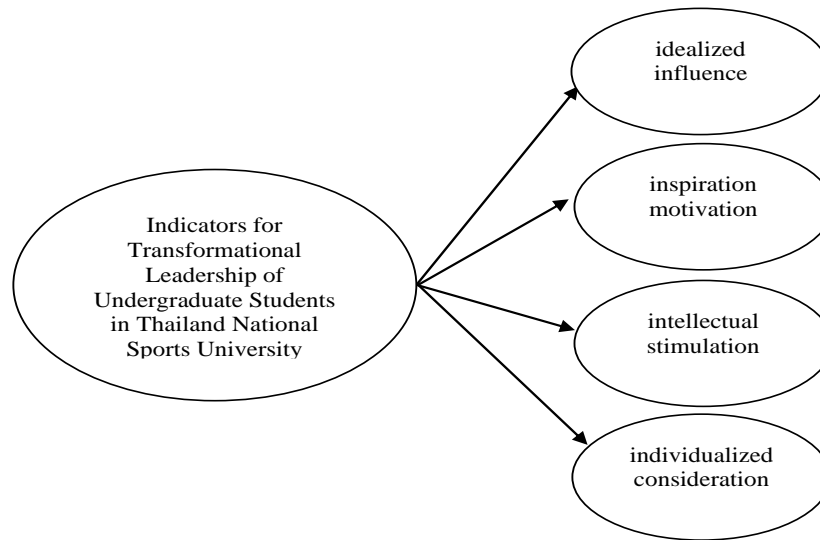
Indicators for Transformational Leadership of Undergraduate Students in Thailand National Sports University

idealized influence

inspiration motivation

intellectual stimulation

individualized consideration